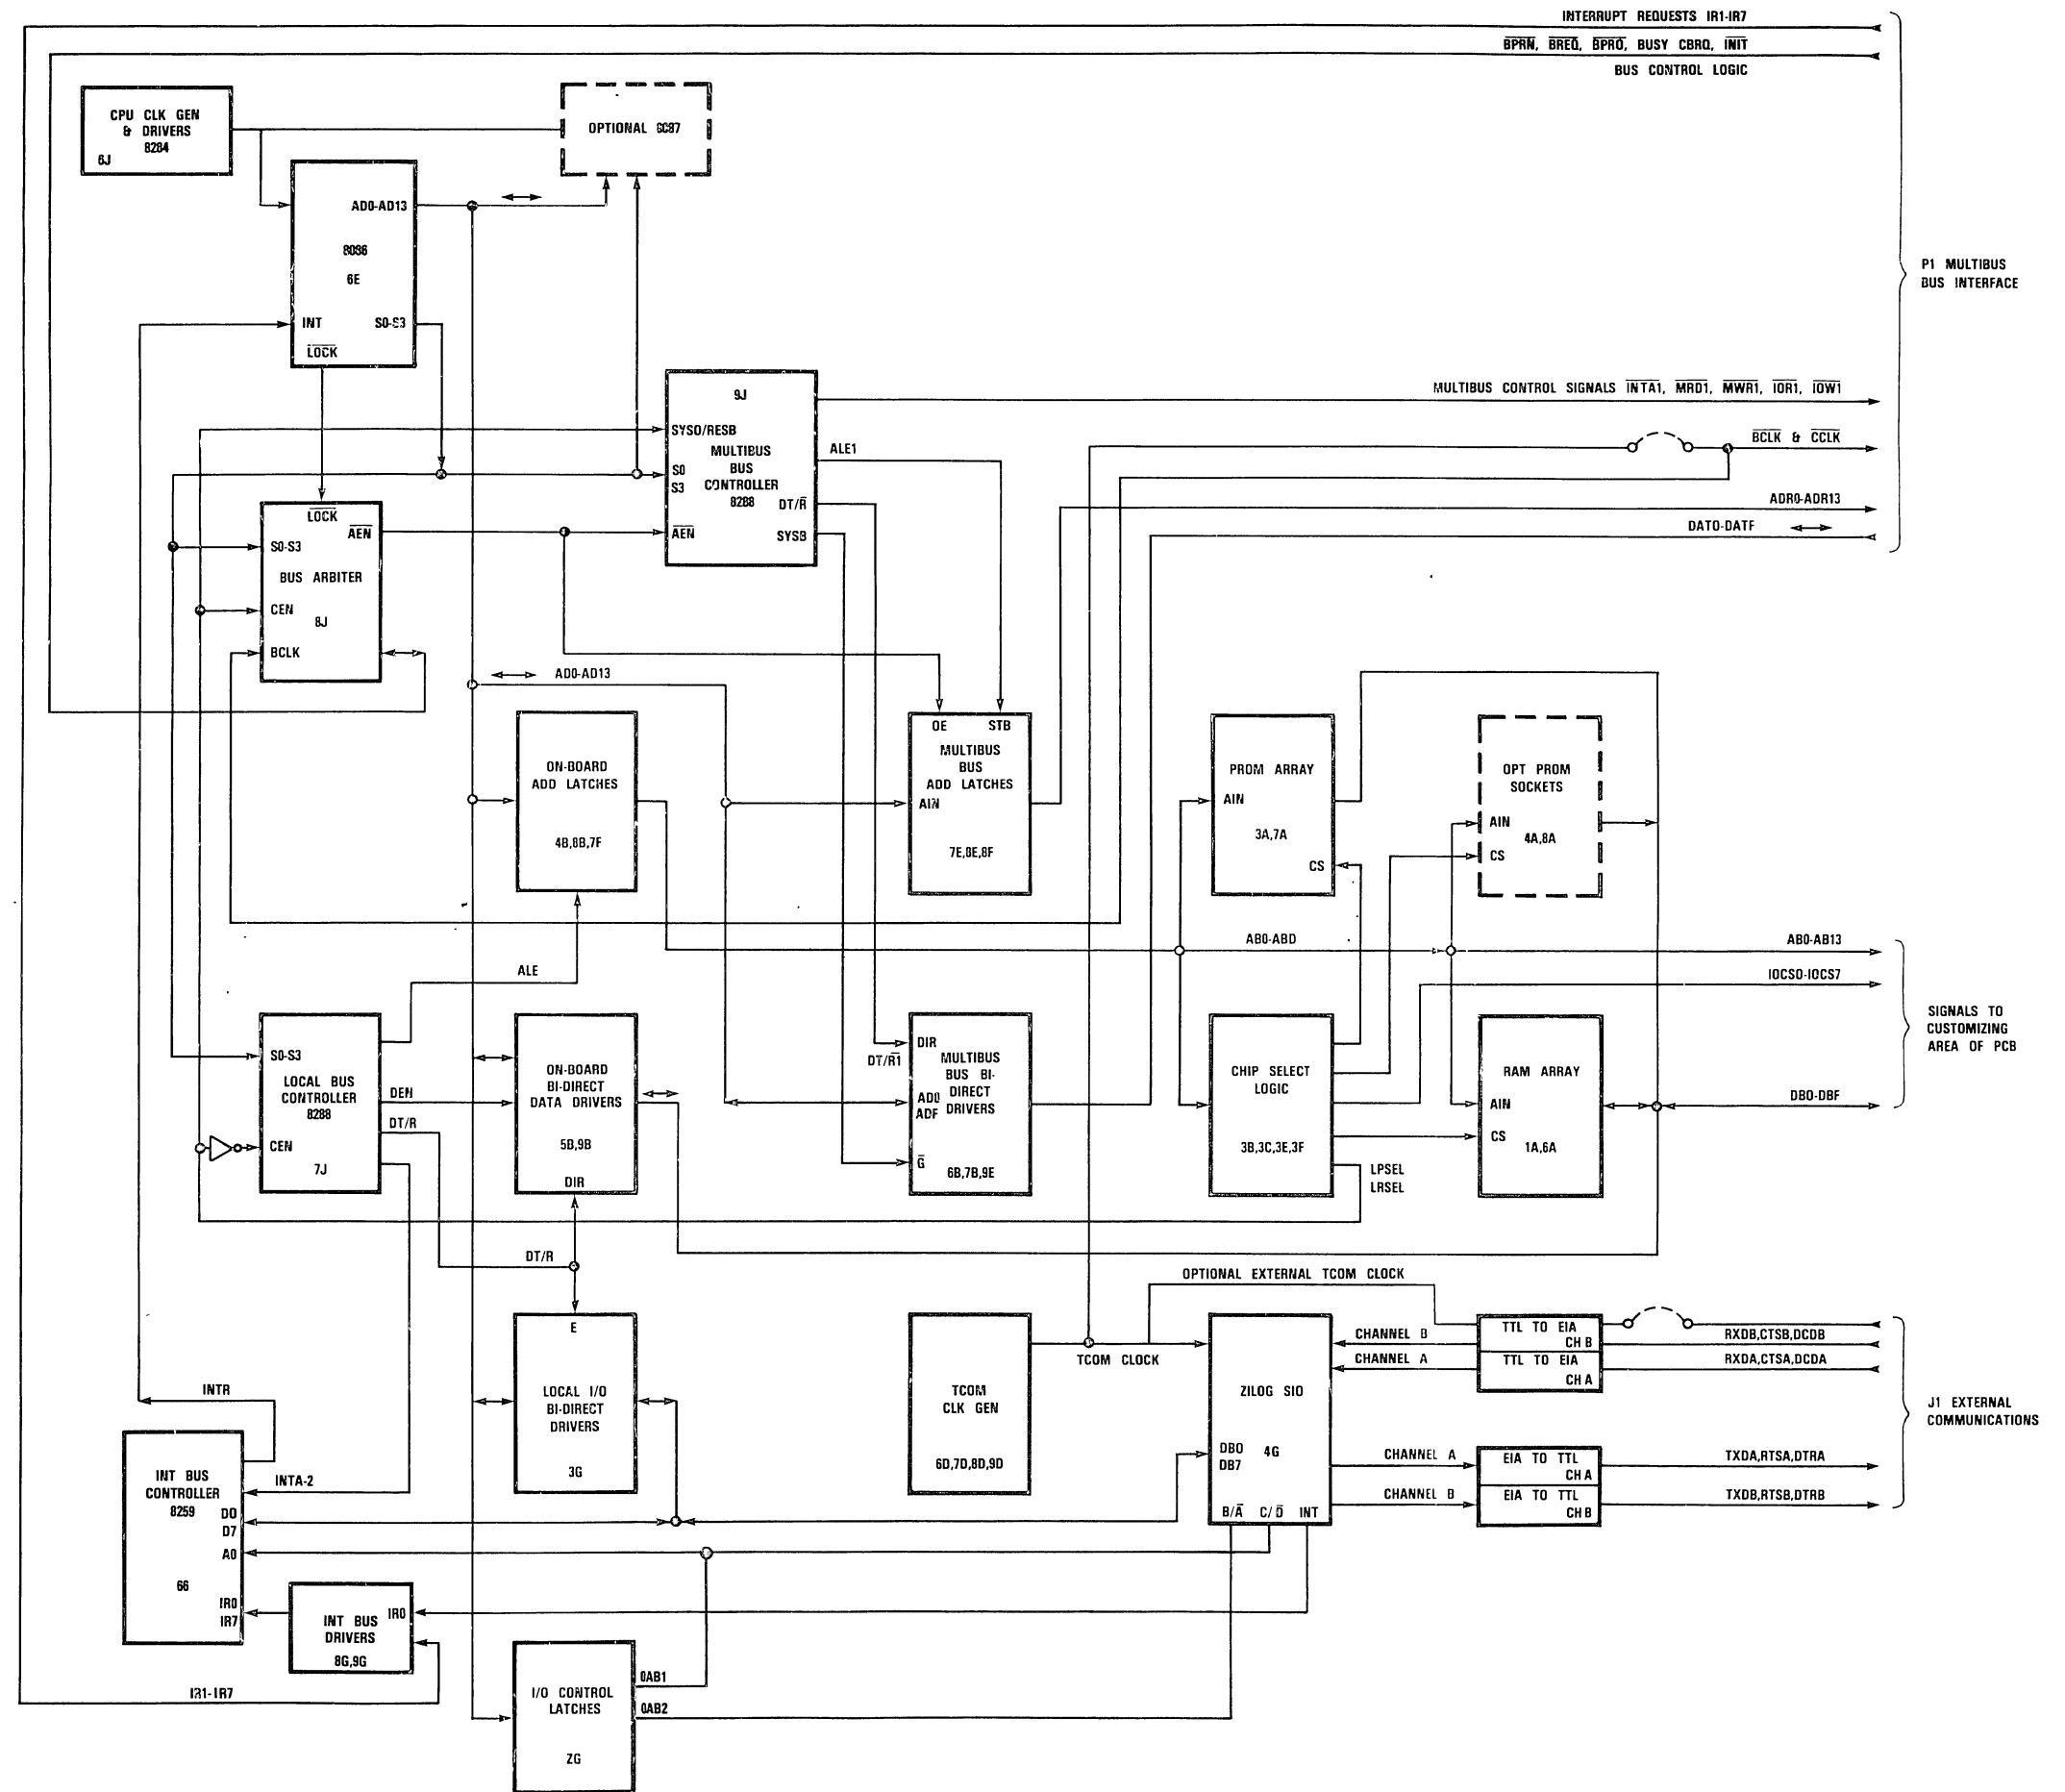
INTERRUPT REQUESTS IR1-IR7

$\overline{BPRN}$, $\overline{BREQ}$, $\overline{BPRO}$, BUSY CBRQ, $\overline{INIT}$

BUS CONTROL LOGIC

P1 MULTIBUS BUS INTERFACE

CPU CLK GEN & DRIVERS 8284 6J

OPTIONAL 8087

AD0-AD13

8086

6E

INT

S0-S3

$\overline{LOCK}$

9J

SYS0/RESB

MULTIBUS BUS CONTROLLER 8288

S0

S3

DT/$\overline{R}$

$\overline{AEN}$

SYSB

ALE1

MULTIBUS CONTROL SIGNALS $\overline{INTA1}$, $\overline{MRD1}$, $\overline{MWR1}$, $\overline{IOR1}$, $\overline{IOW1}$

$\overline{BCLK}$ & $\overline{CCLK}$

ADR0-ADR13

DAT0-DATF

$\overline{LOCK}$

$\overline{AEN}$

S0-S3

BUS ARBITER

CEN

8J

BCLK

AD0-AD13

ON-BOARD ADD LATCHES

4B,8B,7F

OE

STB

MULTIBUS BUS ADD LATCHES

AIN

7E,8E,8F

PROM ARRAY

AIN

3A,7A

CS

OPT PROM SOCKETS

AIN

4A,8A

CS

AB0-ABD

AB0-AB13

IOCS0-IOCS7

SIGNALS TO CUSTOMIZING AREA OF PCB

ALE

S0-S3

LOCAL BUS CONTROLLER 8288

CEN

7J

DEN

DT/R

ON-BOARD BI-DIRECT DATA DRIVERS

5B,9B

DIR

DIR

DT/$\overline{R1}$

MULTIBUS BUS BI-DIRECT DRIVERS

AD0 ADF

$\overline{G}$

6B,7B,9E

CHIP SELECT LOGIC

3B,3C,3E,3F

LPSEL

LRSEL

RAM ARRAY

AIN

CS

1A,6A

DB0-DBF

DT/R

OPTIONAL EXTERNAL TCOM CLOCK

E

LOCAL I/O BI-DIRECT DRIVERS

3G

TCOM CLK GEN

6D,7D,8D,9D

TCOM CLOCK

ZILOG SIO

DB0 DB7

4G

B/$\overline{A}$

C/$\overline{D}$

INT

CHANNEL B

CHANNEL A

TTL TO EIA CH B

TTL TO EIA CH A

RXDB,CTSB,DCDB

RXDA,CTSA,DCDA

J1 EXTERNAL COMMUNICATIONS

CHANNEL A

CHANNEL B

EIA TO TTL CH A

EIA TO TTL CH B

TXDA,RTSA,DTRA

TXDB,RTSB,DTRB

INTR

INT BUS CONTROLLER 8259

INTA-2

D0

D7

A0

66

IR0

IR7

INT BUS DRIVERS

IR0

8G,9G

IR1-IR7

I/O CONTROL LATCHES

2G

0AB1

0AB2